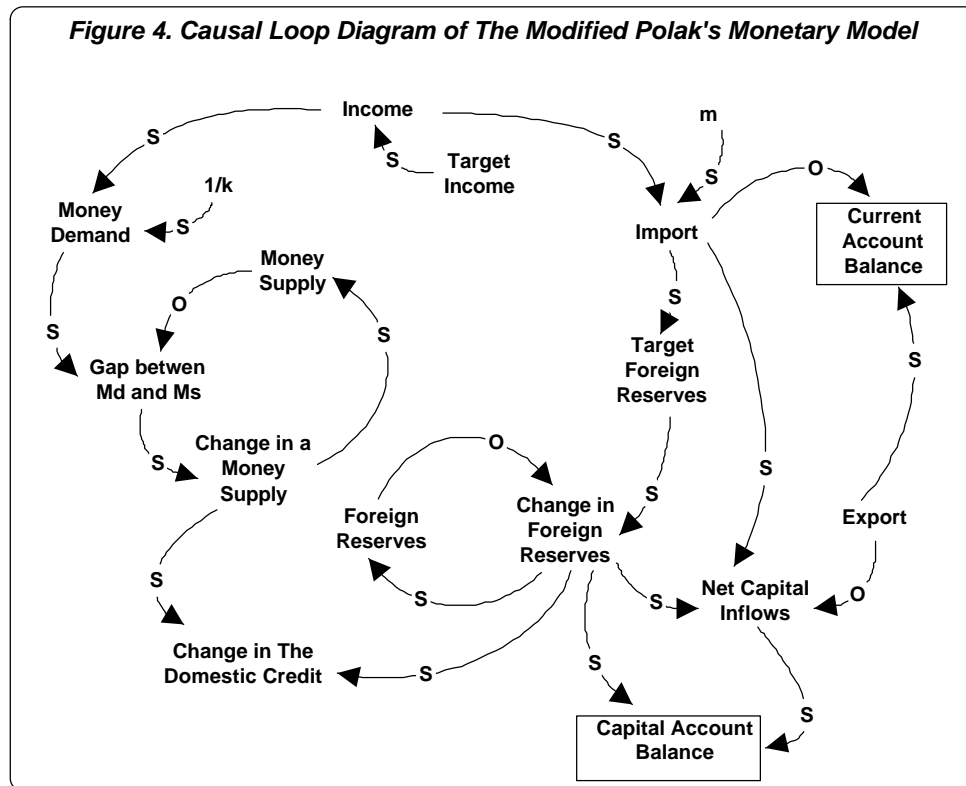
Figure 4. Causal Loop Diagram of The Modified Polak's Monetary Model

Income

S

S

Target Income

m

S

S

O

Current Account Balance

1/k

Money Demand

S

Import

Money Supply

O

S

S

S

Gap betwen Md and Ms

Target Foreign Reserves

S

Change in a Money Supply

O

S

Foreign Reserves

Change in Foreign Reserves

S

Export

S

S

Net Capital Inflows

S

S

O

Change in The Domestic Credit

S

S

S

Capital Account Balance